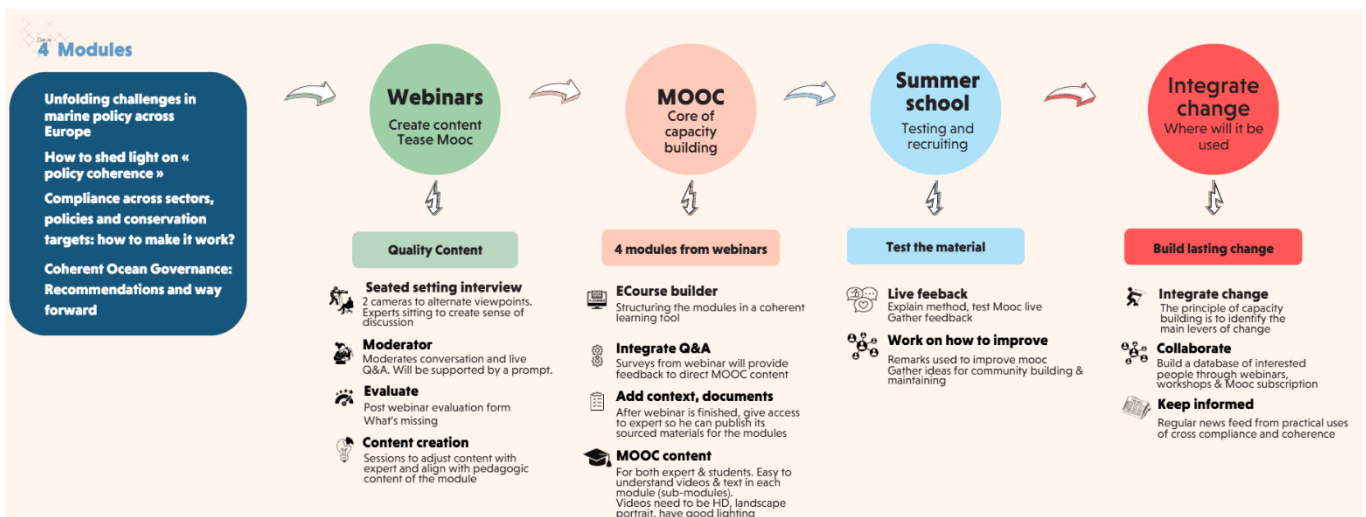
4 Modules

Unfolding challenges in marine policy across Europe

How to shed light on « policy coherence »

Compliance across sectors, policies and conservation targets: how to make it work?

Coherent Ocean Governance: Recommendations and way forward

Webinars
Create content
Tease Mooc

MOOC
Core of capacity building

Summer school
Testing and recruiting

Integrate change
Where will it be used

Quality Content

Seated setting interview
2 cameras to alternate viewpoints. Experts sitting to create sense of discussion

Moderator
Moderates conversation and live Q&A. Will be supported by a prompt.

Evaluate
Post webinar evaluation form
What's missing

Content creation
Sessions to adjust content with expert and align with pedagogic content of the module

4 modules from webinars

ECourse builder
Structuring the modules in a coherent learning tool

Integrate Q&A
Surveys from webinar will provide feedback to direct MOOC content

Add context, documents
After webinar is finished, give access to expert so he can publish its sourced materials for the modules

MOOC content
For both expert & students. Easy to understand videos & text in each module (sub-modules).
Videos need to be HD, landscape portrait, have good lighting

Test the material

Live feedback
Explain method, test Mooc live
Gather feedback

Work on how to improve
Remarks used to improve mooc
Gather ideas for community building & maintaining

Build lasting change

Integrate change
The principle of capacity building is to identify the main levers of change

Collaborate
Build a database of interested people through webinars, workshops & Mooc subscription

Keep informed
Regular news feed from practical uses of cross compliance and coherence